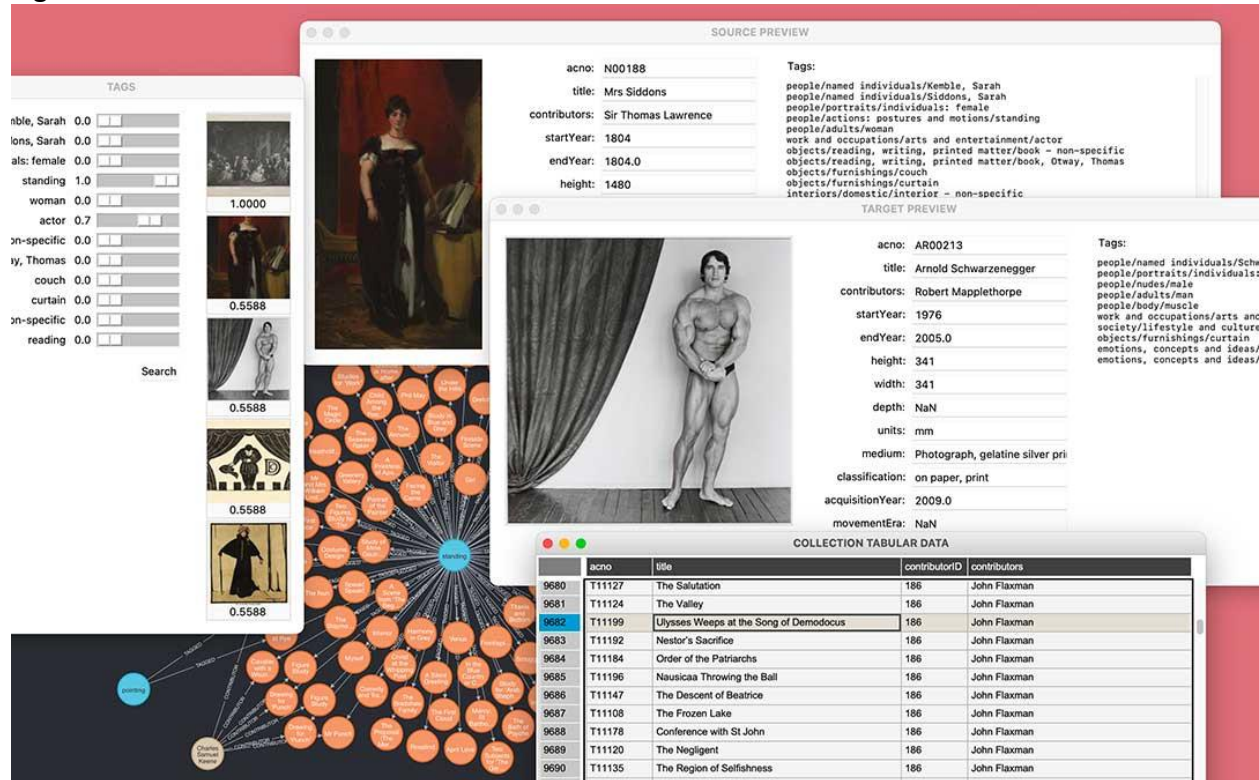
SOURCE PREVIEW

acno: N00188
title: Mrs Siddons
contributors: Sir Thomas Lawrence
startYear: 1804
endYear: 1804.0
height: 1480

Tags:
people/named individuals/Kemble, Sarah
people/named individuals/Siddons, Sarah
people/portraits/individuals: female
people/actions: postures and motions/standing
people/adults/woman
work and occupations/arts and entertainment/actor
objects/reading, writing, printed matter/book - non-specific
objects/reading, writing, printed matter/book, Otway, Thomas
objects/furnishings/couch
objects/furnishings/curtain
interiors/domestic/interior - non-specific

TAGS

mble, Sarah 0.0
dons, Sarah 0.0
als: female 0.0
standing 1.0
woman 0.0
actor 0.7
on-specific 0.0
ay, Thomas 0.0
couch 0.0
curtain 0.0
on-specific 0.0
reading 0.0

Search

1.0000
0.5588
0.5588
0.5588
0.5588

TARGET PREVIEW

acno: AR00213
title: Arnold Schwarzenegger
contributors: Robert Mapplethorpe
startYear: 1976
endYear: 2005.0
height: 341
width: 341
depth: NaN
units: mm
medium: Photograph, gelatine silver pri
classification: on paper, print
acquisitionYear: 2009.0
movementEra: NaN

Tags:
people/named individuals/Schw
people/portraits/individuals:
people/nudes/male
people/adults/man
people/body/muscle
work and occupations/arts and
society/lifestyle and culture
objects/furnishings/curtain
emotions, concepts and ideas/
emotions, concepts and ideas/

standing
pointing
Charles Samuel Keene

COLLECTION TABULAR DATA

| | acno | title | contributorID | contributors |
|---|---|---|---|---|
| 9680 | T11127 | The Salutation | 186 | John Flaxman |
| 9681 | T11124 | The Valley | 186 | John Flaxman |
| 9682 | T11199 | Ulysses Weeps at the Song of Demodocus | 186 | John Flaxman |
| 9683 | T11192 | Nestor's Sacrifice | 186 | John Flaxman |
| 9684 | T11184 | Order of the Patriarchs | 186 | John Flaxman |
| 9685 | T11196 | Nausicaa Throwing the Ball | 186 | John Flaxman |
| 9686 | T11147 | The Descent of Beatrice | 186 | John Flaxman |
| 9687 | T11108 | The Frozen Lake | 186 | John Flaxman |
| 9688 | T11178 | Conference with St John | 186 | John Flaxman |
| 9689 | T11120 | The Negligent | 186 | John Flaxman |
| 9690 | T11135 | The Region of Selfishness | 186 | John Flaxman |